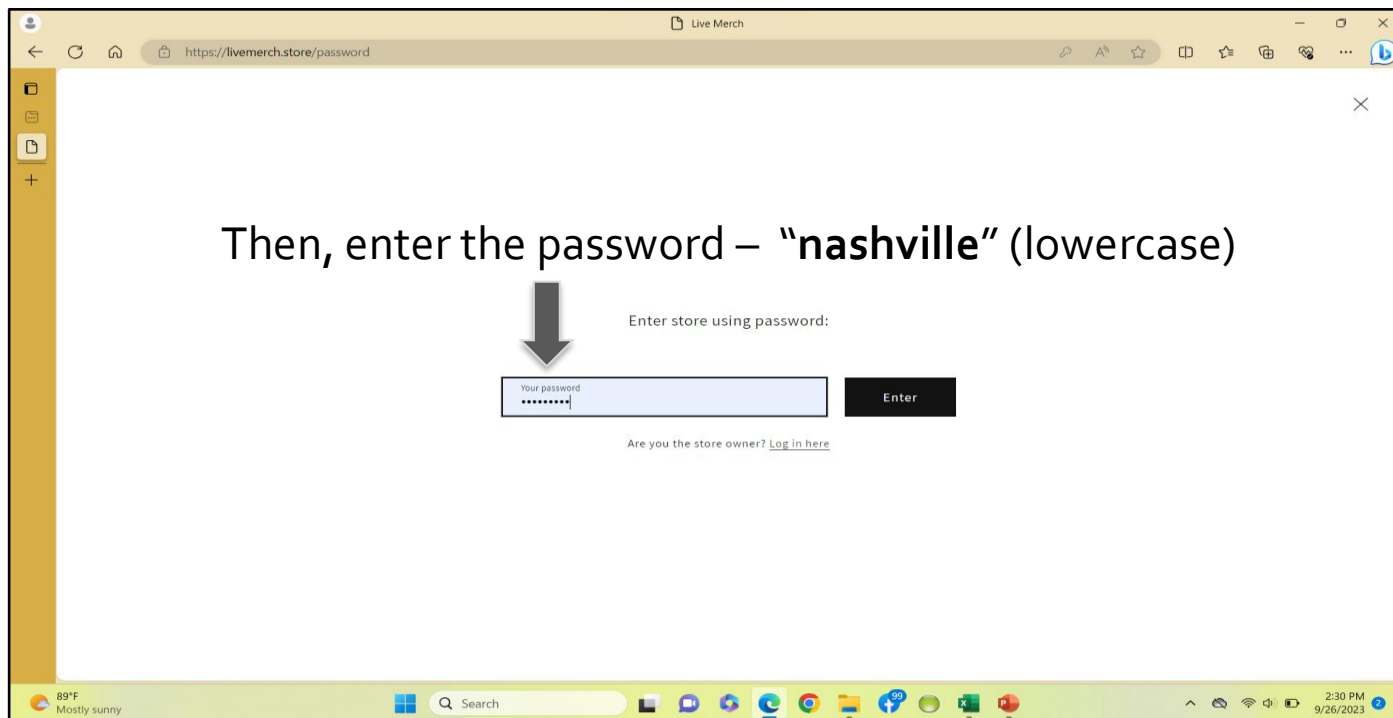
Live Merch

https://livemerch.store/password

Then, enter the password – "**nashville**" (lowercase)

Enter store using password:

Your password
•••••••••

Enter

Are you the store owner? Log in here

89°F
Mostly sunny

Search

99

2:30 PM
9/26/2023

2